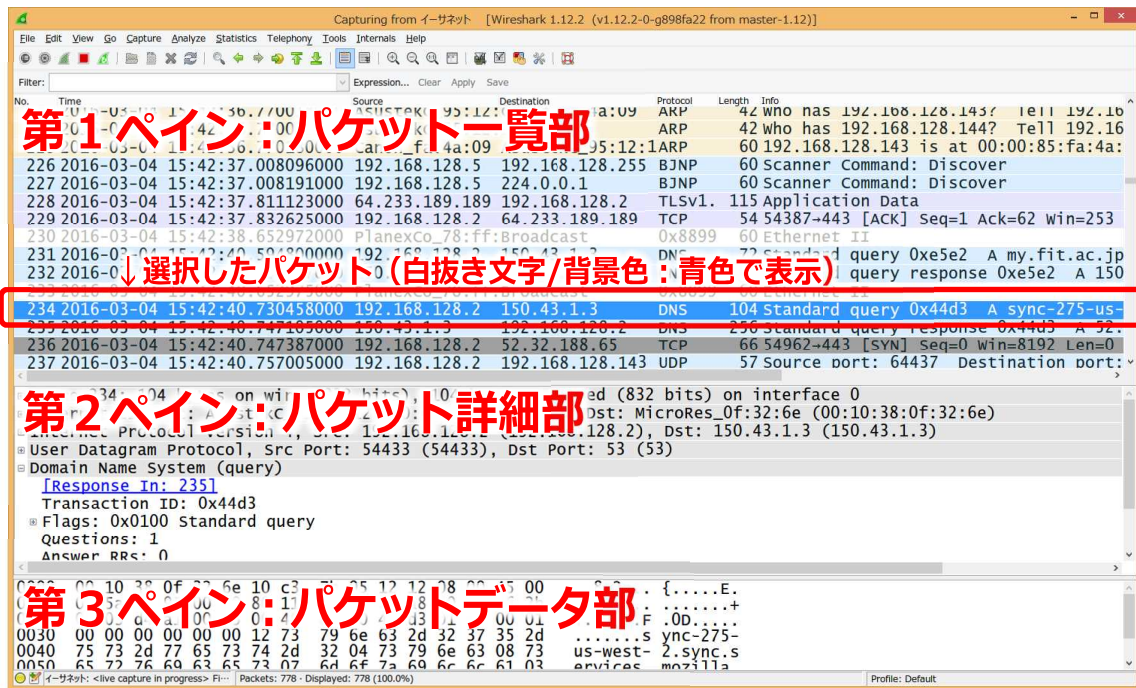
Capturing from イーサネット [Wireshark 1.12.2 (v1.12.2-0-g898fa22 from master-1.12)]

File Edit View Go Capture Analyze Statistics Telephony Tools Internals Help

Filter: Expression... Clear Apply Save

| No. | Time | Source | Destination | Protocol | Length | Info |
|---|---|---|---|---|---|---|
| | | | | ARP | 42 | Who has 192.168.128.143? Tell 192.16 |
| | | | | ARP | 42 | Who has 192.168.128.144? Tell 192.16 |
| | | | | ARP | 60 | 192.168.128.143 is at 00:85:fa:4a: |
| 226 | 2016-03-04 15:42:37.008096000 | 192.168.128.5 | 192.168.128.255 | BJNP | 60 | Scanner Command: Discover |
| 227 | 2016-03-04 15:42:37.008191000 | 192.168.128.5 | 224.0.0.1 | BJNP | 60 | Scanner Command: Discover |
| 228 | 2016-03-04 15:42:37.811123000 | 64.233.189.189 | 192.168.128.2 | TLSv1. | 115 | Application Data |
| 229 | 2016-03-04 15:42:37.832625000 | 192.168.128.2 | 64.233.189.189 | TCP | 54 | 54387→443 [ACK] Seq=1 Ack=62 Win=253 |
| 230 | 2016-03-04 15:42:38.652972000 | PlanexCo_78:ff:Broadcast | | 0x8899 | 60 | Ethernet II |
| 231 | 2016-03-04 | | | DNS | | Standard query 0xe5e2 A my.fit.ac.jp |
| 232 | 2016-0 | | | | | query response 0xe5e2 A 150 |
| 234 | 2016-03-04 15:42:40.730458000 | 192.168.128.2 | 150.43.1.3 | DNS | 104 | Standard query 0x44d3 A sync-275-us- |
| 235 | 2016-03-04 15:42:40.747105000 | 150.43.1.3 | 192.168.128.2 | DNS | 256 | Standard query response 0x44d3 A 52. |
| 236 | 2016-03-04 15:42:40.747387000 | 192.168.128.2 | 52.32.188.65 | TCP | 66 | 54962→443 [SYN] Seq=0 Win=8192 Len=0 |
| 237 | 2016-03-04 15:42:40.757005000 | 192.168.128.2 | 192.168.128.143 | UDP | 57 | Source port: 64437 Destination port: |

第１ペイン：パケット一覧部

↓選択したパケット（白抜き文字/背景色：青色で表示）

第２ペイン：パケット詳細部

ed (832 bits) on interface 0
Dst: MicroRes_0f:32:6e (00:10:38:0f:32:6e)
Internet Protocol Version 4, Src: 192.168.128.2 (192.168.128.2), Dst: 150.43.1.3 (150.43.1.3)
User Datagram Protocol, Src Port: 54433 (54433), Dst Port: 53 (53)
Domain Name System (query)
[Response In: 235]
Transaction ID: 0x44d3
Flags: 0x0100 Standard query
Questions: 1
Answer RRs: 0

第３ペイン：パケットデータ部

{.....E.
.......+
.0D.....
0030 00 00 00 00 00 00 12 73 79 6e 63 2d 32 37 35 2d .......s ync-275-
0040 75 73 2d 77 65 73 74 2d 32 04 73 79 6e 63 08 73 us-west- 2.sync.s
0050 65 72 76 69 63 65 73 07 6d 6f 7a 69 6c 6c 61 03 ervices. mozilla

イーサネット: <live capture in progress> Fi... Packets: 778 · Displayed: 778 (100.0%) Profile: Default